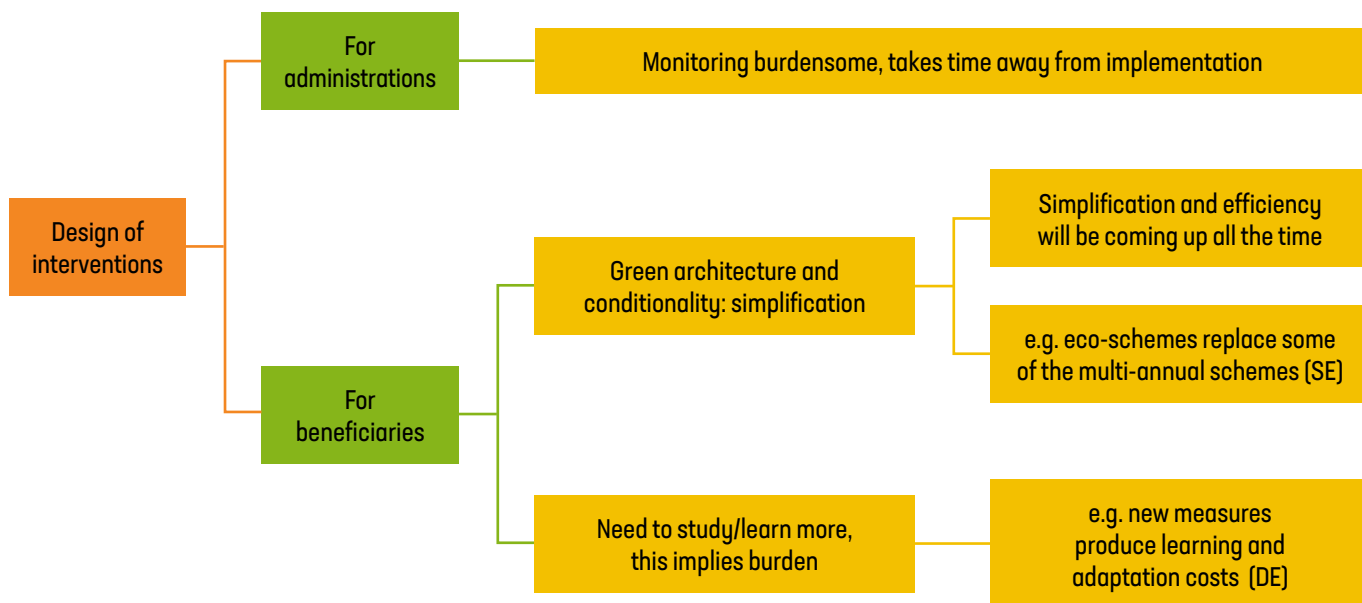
Design of interventions

For administrations

Monitoring burdensome, takes time away from implementation

For beneficiaries

Green architecture and conditionality: simplification

Simplification and efficiency will be coming up all the time

e.g. eco-schemes replace some of the multi-annual schemes (SE)

Need to study/learn more, this implies burden

e.g. new measures produce learning and adaptation costs (DE)